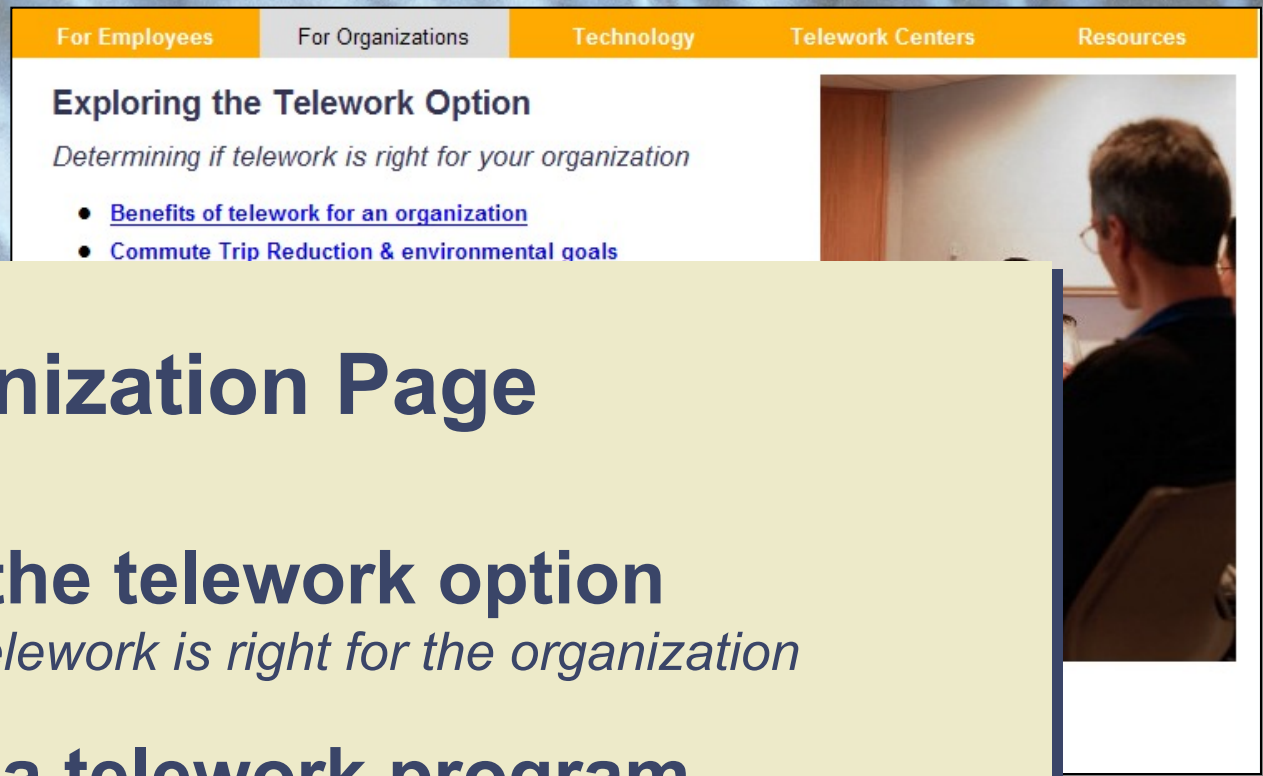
For Employees | For Organizations | Technology | Telework Centers | Resources

Exploring the Telework Option

Determining if telework is right for your organization

- Benefits of telework for an organization
- Commute Trip Reduction & environmental goals

nization Page

the telework option

elework is right for the organization

a telework program